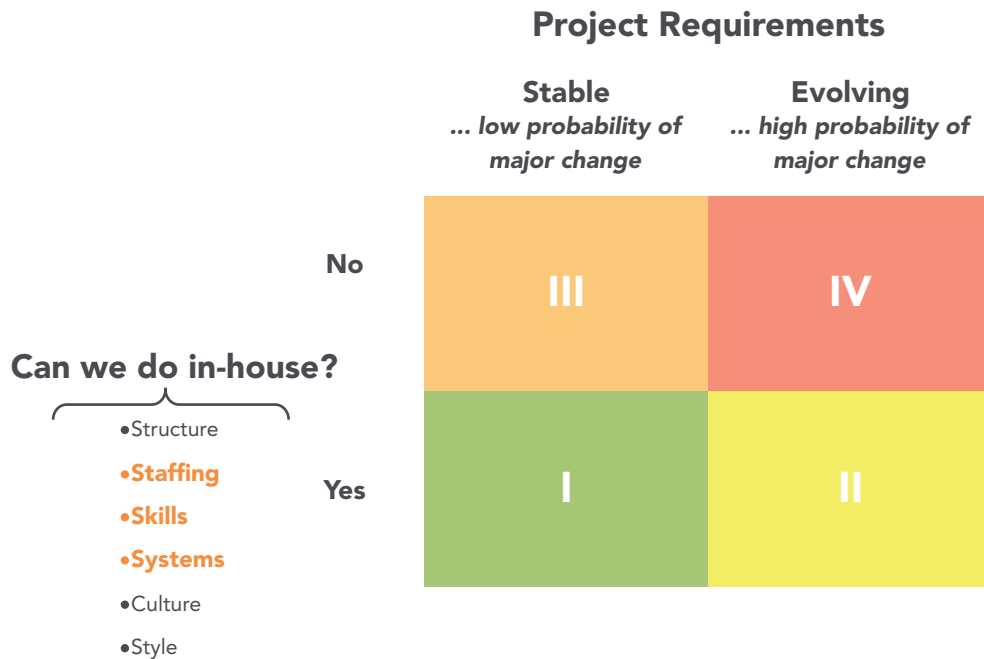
Project Requirements

Stable
... low probability of major change

Evolving
... high probability of major change

No

III

IV

Can we do in-house?

•Structure
•Staffing
•Skills
•Systems
•Culture
•Style

Yes

I

II